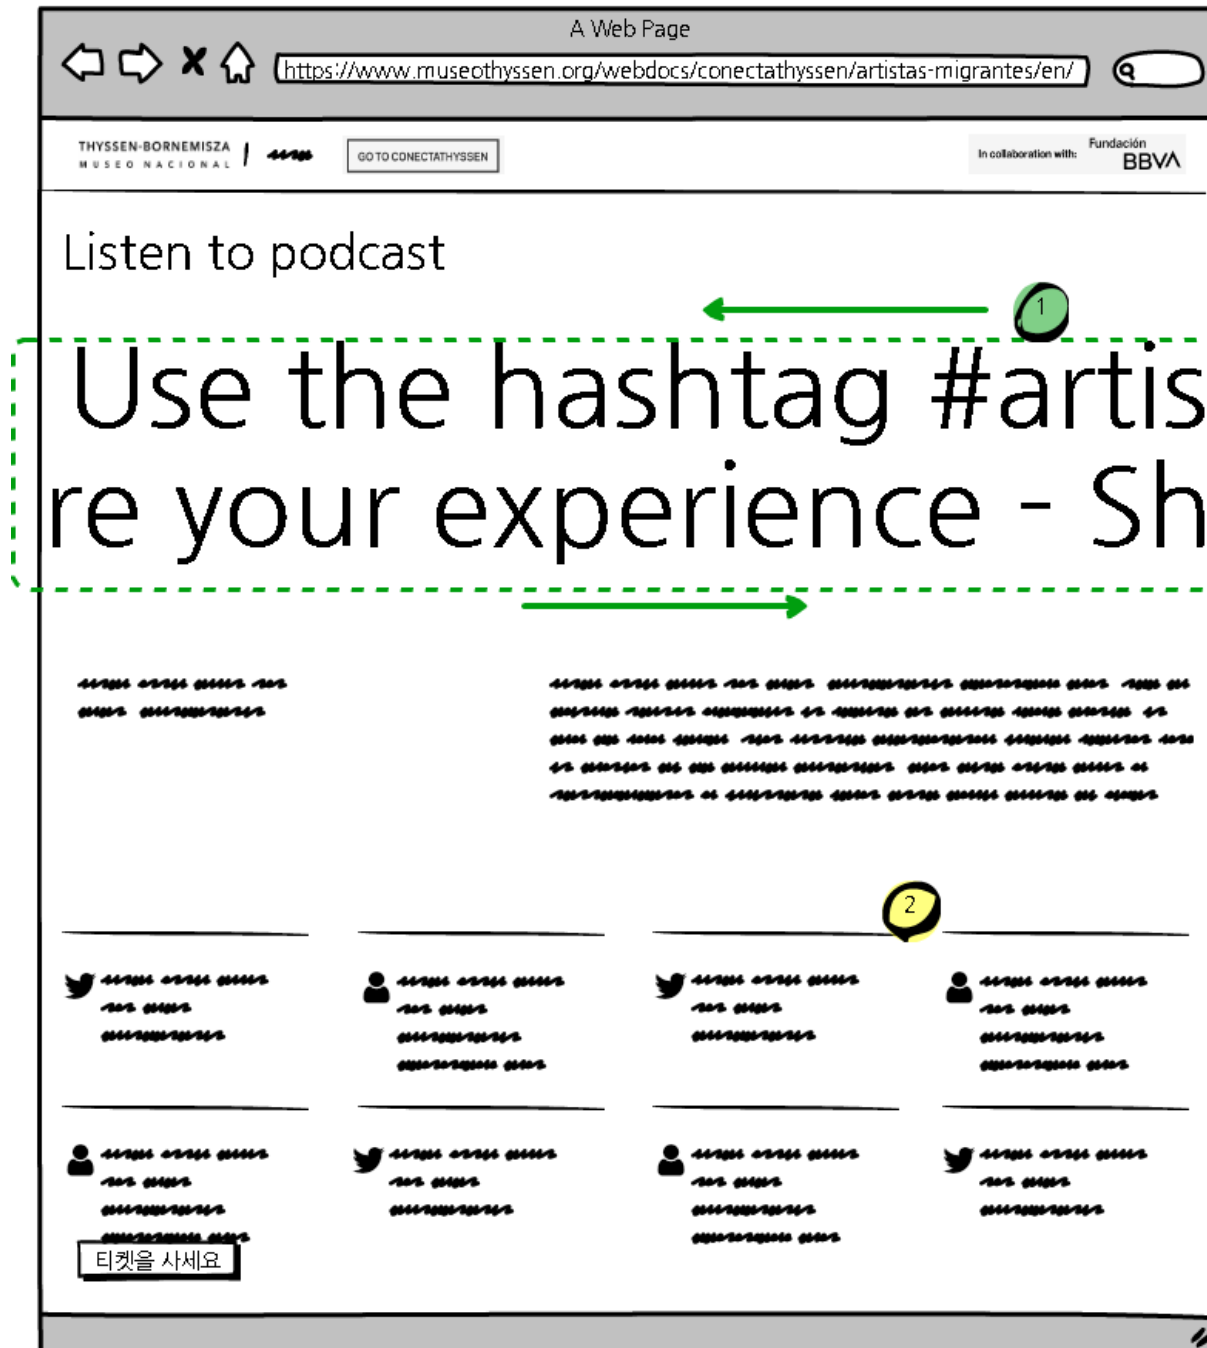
A Web Page

https://www.museothyssen.org/webdocs/conectathyssen/artistas-migrantes/en/

THYSSEN-BORNEMISZA
MUSEO NACIONAL

GO TO CONECTATHYSSEN

In collaboration with: Fundación BBVA

Listen to podcast

1

Use the hashtag #artis
re your experience - Sh

2

티켓을 사세요